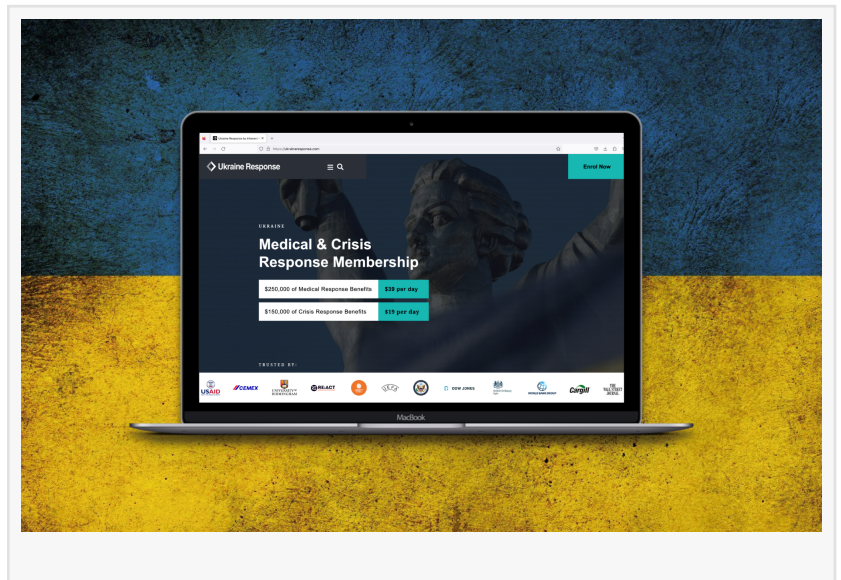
Ukraine Response

Enrol Now

UKRAINE

Medical & Crisis Response Membership

$250,000 of Medical Response Benefits $39 per day

$150,000 of Crisis Response Benefits $19 per day

TRUSTED BY:

USAID CEMEX UNIVERSITY OF BIRMINGHAM REACT DOW JONES WORLD BANK GROUP Cargill THE WALL STREET JOURNAL

MacBook